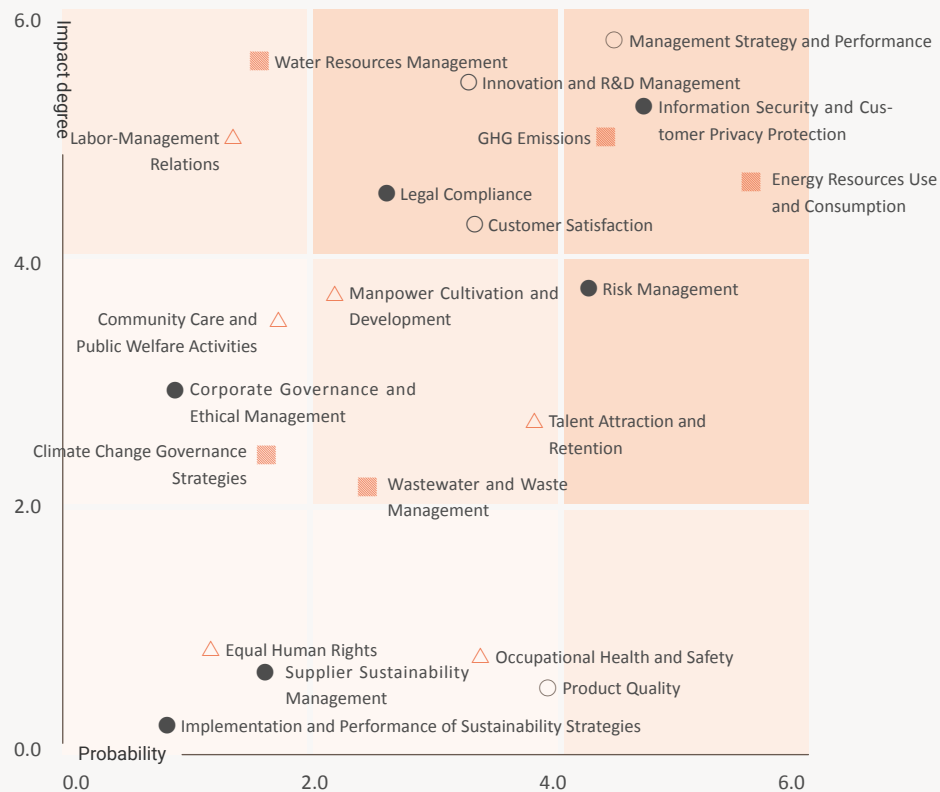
6.0
Impact degree
Water Resources Management
Management Strategy and Performance
Innovation and R&D Management
Information Security and Customer Privacy Protection
Labor-Management Relations
GHG Emissions
Legal Compliance
Energy Resources Use and Consumption
Customer Satisfaction
4.0
Manpower Cultivation and Development
Risk Management
Community Care and Public Welfare Activities
Corporate Governance and Ethical Management
Talent Attraction and Retention
Climate Change Governance Strategies
Wastewater and Waste Management
2.0
Equal Human Rights
Occupational Health and Safety
Supplier Sustainability Management
Product Quality
Implementation and Performance of Sustainability Strategies
0.0
Probability
0.0
2.0
4.0
6.0